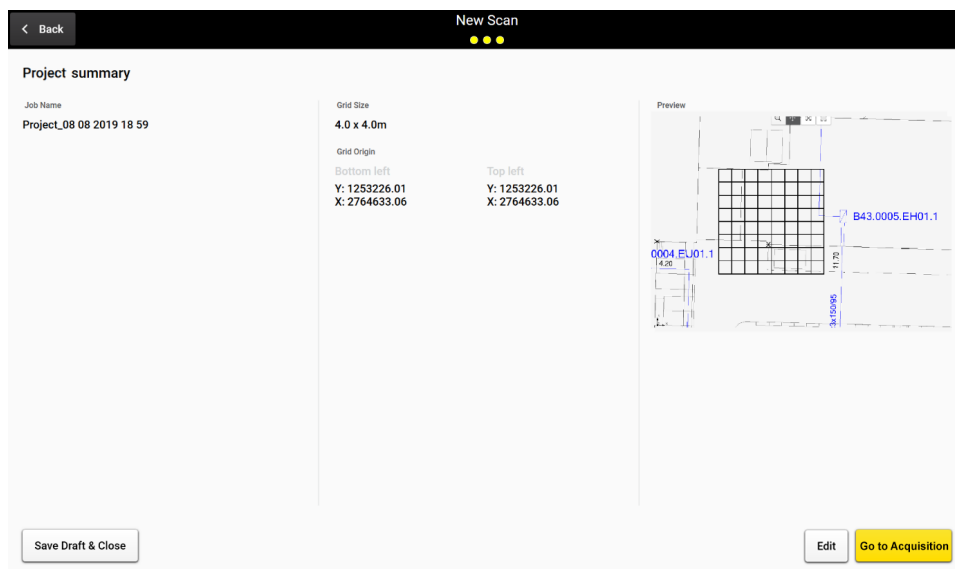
< Back

New Scan

Project summary

Job Name
Project_08 08 2019 18 59

Grid Size
4.0 x 4.0m

Grid Origin

Bottom left
Y: 1253226.01
X: 2764633.06

Top left
Y: 1253226.01
X: 2764633.06

Preview

B43.0005.EH01.1

0004.EU01.1

4.20

11.70

3x150/95

Save Draft & Close

Edit

Go to Acquisition